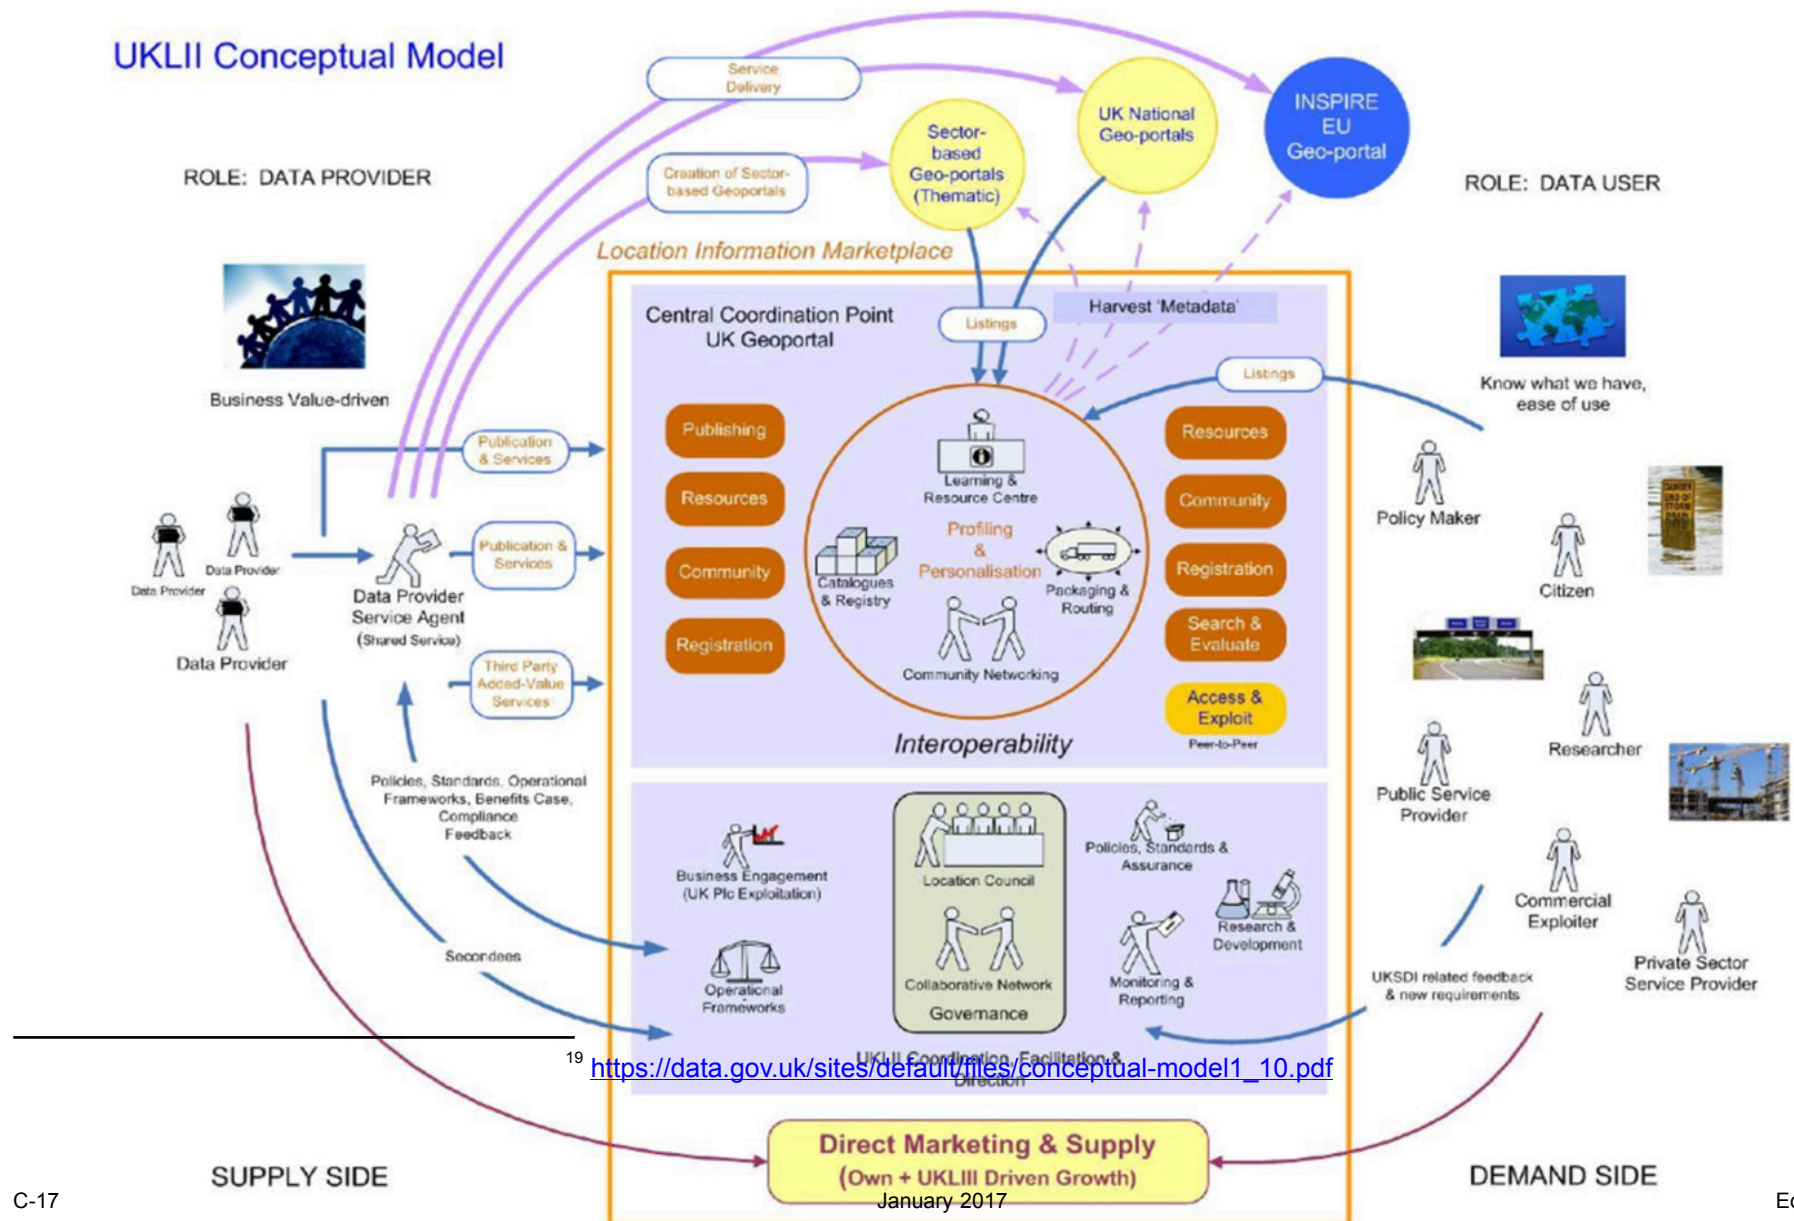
UKLII Conceptual Model

Service Delivery

Creation of Sector-based Geoportals

Sector-based Geo-portals (Thematic)

UK National Geo-portals

INSPIRE EU Geo-portal

ROLE: DATA PROVIDER

ROLE: DATA USER

Location Information Marketplace

Business Value-driven

Central Coordination Point UK Geoportal

Listings

Harvest 'Metadata'

Listings

Know what we have, ease of use

Publication & Services

Publishing

Resources

Community

Registration

Learning & Resource Centre

Profiling & Personalisation

Catalogues & Registry

Packaging & Routing

Community Networking

Resources

Community

Registration

Search & Evaluate

Access & Exploit

Peer-to-Peer

Interoperability

Policy Maker

Citizen

Researcher

Public Service Provider

Commercial Exploiter

Private Sector Service Provider

Data Provider

Data Provider

Data Provider

Data Provider Service Agent (Shared Service)

Publication & Services

Third Party Added-Value Services

Policies, Standards, Operational Frameworks, Benefits Case, Compliance Feedback

Secondees

Business Engagement (UK Plc Exploitation)

Operational Frameworks

Location Council

Collaborative Network

Governance

Policies, Standards & Assurance

Research & Development

Monitoring & Reporting

UKSDI related feedback & new requirements

UKLII Coordination, Facilitation & Direction

$^{19}$ https://data.gov.uk/sites/default/files/conceptual-model1_10.pdf

Direct Marketing & Supply (Own + UKLIII Driven Growth)

SUPPLY SIDE

DEMAND SIDE

C-17

January 2017

Ec